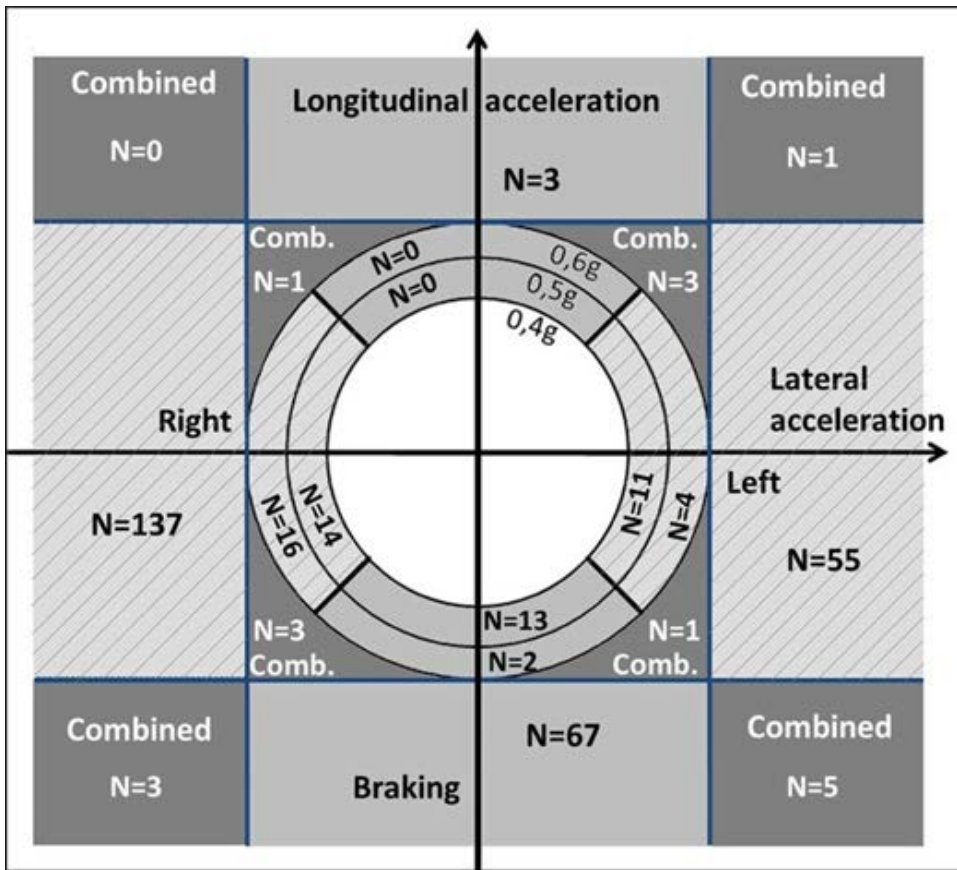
Combined
N=0

Longitudinal acceleration

N=3

Combined
N=1

Comb.
N=1

N=0
N=0

0,6g
0,5g
0,4g

Comb.
N=3

Right

Lateral acceleration

Left

N=137

N=16
N=14

N=11
N=4

N=55

N=3
Comb.

N=13
N=2

N=1
Comb.

Combined
N=3

Braking

N=67

Combined
N=5